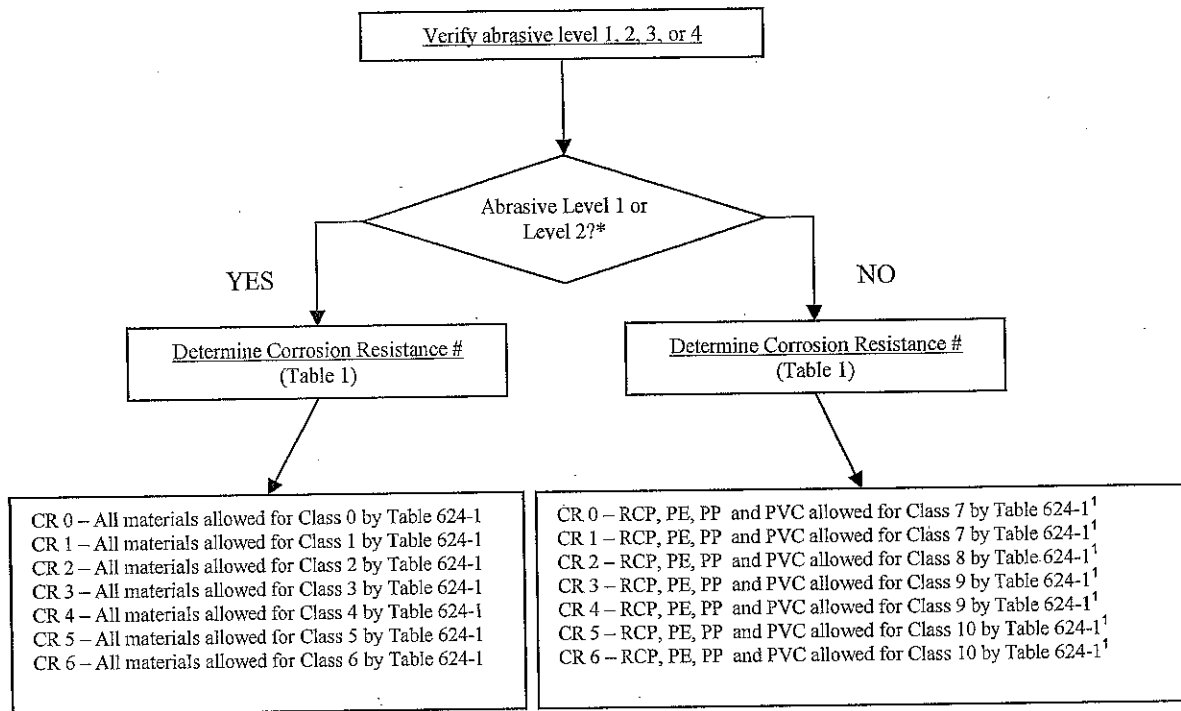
Verify abrasive level 1, 2, 3, or 4

Abrasive Level 1 or Level 2?*

YES

NO

Determine Corrosion Resistance #
(Table 1)

Determine Corrosion Resistance #
(Table 1)

CR 0 – All materials allowed for Class 0 by Table 624-1
CR 1 – All materials allowed for Class 1 by Table 624-1
CR 2 – All materials allowed for Class 2 by Table 624-1
CR 3 – All materials allowed for Class 3 by Table 624-1
CR 4 – All materials allowed for Class 4 by Table 624-1
CR 5 – All materials allowed for Class 5 by Table 624-1
CR 6 – All materials allowed for Class 6 by Table 624-1

CR 0 – RCP, PE, PP and PVC allowed for Class 7 by Table 624-1$^1$
CR 1 – RCP, PE, PP and PVC allowed for Class 7 by Table 624-1$^1$
CR 2 – RCP, PE, PP and PVC allowed for Class 8 by Table 624-1$^1$
CR 3 – RCP, PE, PP and PVC allowed for Class 9 by Table 624-1$^1$
CR 4 – RCP, PE, PP and PVC allowed for Class 9 by Table 624-1$^1$
CR 5 – RCP, PE, PP and PVC allowed for Class 10 by Table 624-1$^1$
CR 6 – RCP, PE, PP and PVC allowed for Class 10 by Table 624-1$^1$